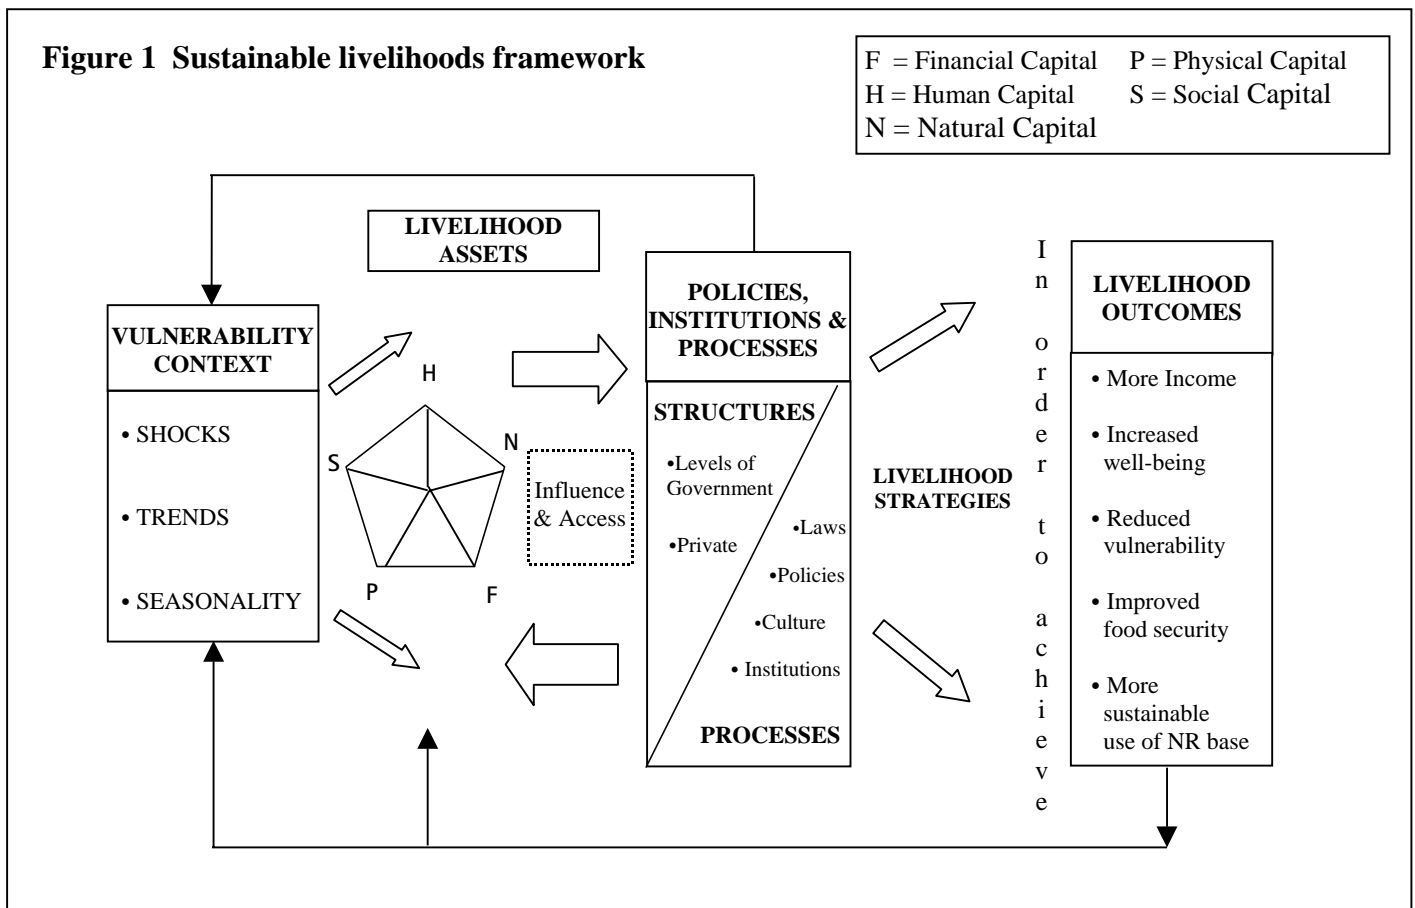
Figure 1 Sustainable livelihoods framework

F = Financial Capital
P = Physical Capital
H = Human Capital
S = Social Capital
N = Natural Capital

LIVELIHOOD ASSETS

VULNERABILITY CONTEXT
• SHOCKS
• TRENDS
• SEASONALITY

H
N
S
P
F

Influence & Access

POLICIES, INSTITUTIONS & PROCESSES

STRUCTURES
•Levels of Government
•Private
•Laws
•Policies
•Culture
• Institutions
PROCESSES

LIVELIHOOD STRATEGIES

In order to achieve

LIVELIHOOD OUTCOMES
• More Income
• Increased well-being
• Reduced vulnerability
• Improved food security
• More sustainable use of NR base